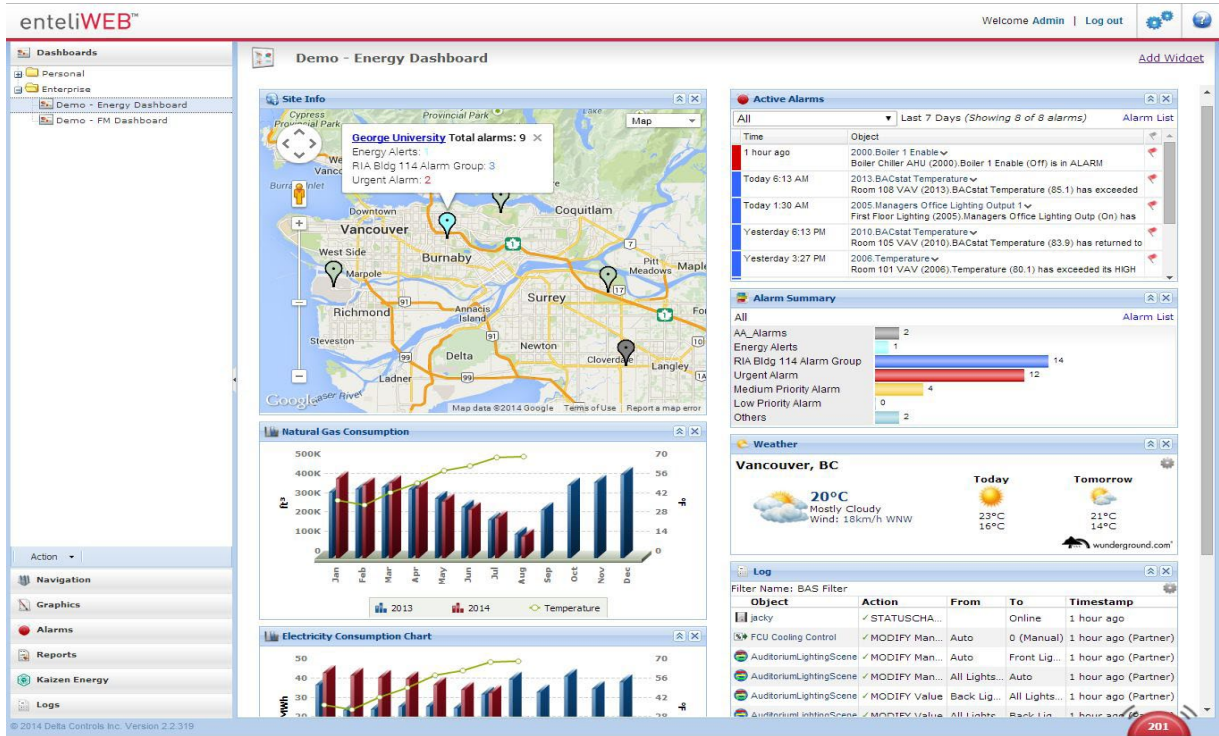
enteliWEB™

Welcome Admin | Log out

Dashboards
Personal
Enterprise
Demo - Energy Dashboard
Demo - FM Dashboard

Action ▾
Navigation
Graphics
Alarms
Reports
Kaizen Energy
Logs

© 2014 Delta Controls Inc. Version 2.2.319

Demo - Energy Dashboard

Add Widget

Site Info

Map

George University Total alarms: 9
Energy Alerts: 1
RIA Bldg 114 Alarm Group: 3
Urgent Alarm: 2

Cypress Provincial Park
Provincial Park
Vanco
Burrard Inlet
Downtown
Vancouver
Coquitlam
West Side
Burnaby
Marpole
Pitt Meadows
Maple
Surrey
Richmond
Annacis Island
Steveston
Newton
Delta
Cloverdale
Langley
Ladner
Fraser River
Google
Map data ©2014 Google Terms of Use Report a map error

Natural Gas Consumption

| 500K | 400K | 300K | 200K | 100K | 0 |
|---|---|---|---|---|---|

ft³
70 56 42 28 14 0
°F
Jan Feb Mar Apr May Jun Jul Aug Sep Oct Nov Dec
2013 2014 Temperature

Electricity Consumption Chart
50 40 30
kWh
70 56 42 28
°F

Active Alarms

All
Last 7 Days (Showing 8 of 8 alarms)
Alarm List

| Time | Object |
|---|---|
| 1 hour ago | 2000.Boiler 1 Enable<br>Boiler Chiller AHU (2000).Boiler 1 Enable (Off) is in ALARM |
| Today 6:13 AM | 2013.BACstat Temperature<br>Room 108 VAV (2013).BACstat Temperature (85.1) has exceeded |
| Today 1:30 AM | 2005.Managers Office Lighting Output 1<br>First Floor Lighting (2005).Managers Office Lighting Outp (On) has |
| Yesterday 6:13 PM | 2010.BACstat Temperature<br>Room 105 VAV (2010).BACstat Temperature (83.9) has returned to |
| Yesterday 3:27 PM | 2006.Temperature<br>Room 101 VAV (2006).Temperature (80.1) has exceeded its HIGH |

Alarm Summary
All
Alarm List
AA_Alarms 2
Energy Alerts 1
RIA Bldg 114 Alarm Group 14
Urgent Alarm 12
Medium Priority Alarm 4
Low Priority Alarm 0
Others 2

Weather
Vancouver, BC
20°C
Mostly Cloudy
Wind: 18km/h WNW
Today
23°C
16°C
Tomorrow
21°C
14°C
wunderground.com

Log
Filter Name: BAS Filter

| Object | Action | From | To | Timestamp |
|---|---|---|---|---|
| jacky | ✓STATUSCHA... | | Online | 1 hour ago |
| FCU Cooling Control | ✓MODIFY Man... | Auto | 0 (Manual) | 1 hour ago (Partner) |
| AuditoriumLightingScene | ✓MODIFY Man... | Auto | Front Lig... | 1 hour ago (Partner) |
| AuditoriumLightingScene | ✓MODIFY Man... | All Lights... | Auto | 1 hour ago (Partner) |
| AuditoriumLightingScene | ✓MODIFY Value | Back Lig... | All Lights... | 1 hour ago (Partner) |
| AuditoriumLightingScene | ✓MODIFY Value | All Lights | Back Lig... | 1 hour ago |

201